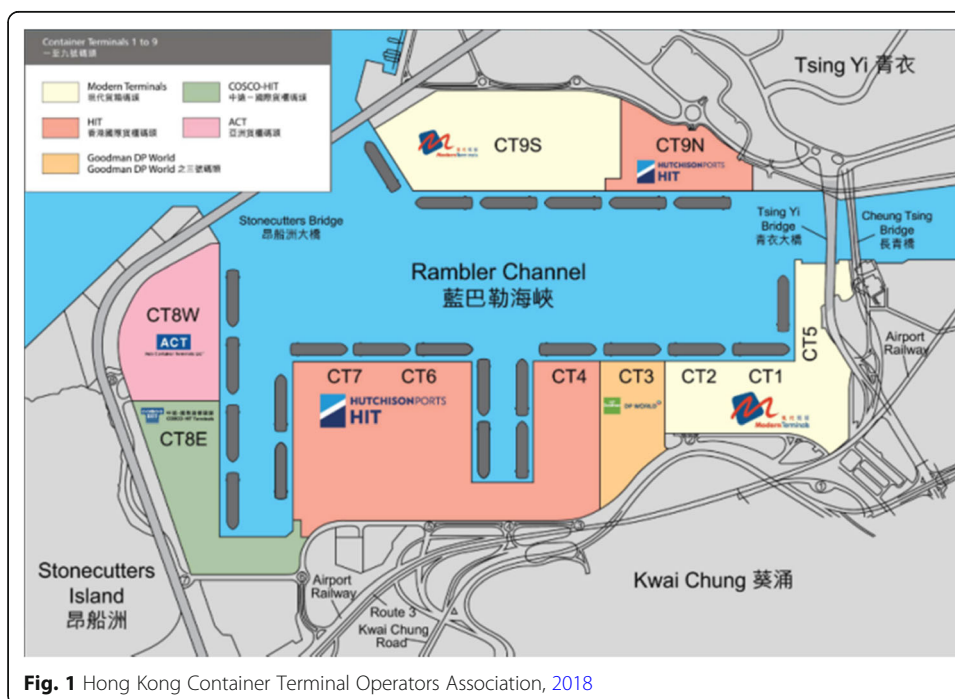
Container Terminals 1 to 9
一至九號碼頭

Modern Terminals
現代貨箱碼頭

COSCO-HIT
中遠－國際貨櫃碼頭

HIT
香港國際貨櫃碼頭

ACT
亞洲貨櫃碼頭

Goodman DP World
Goodman DP World 之三號碼頭

Tsing Yi 青衣

CT9S

Modern Terminals

CT9N

HUTCHISON PORTS HIT

Stonecutters Bridge
昂船洲大橋

Tsing Yi Bridge
青衣大橋

Cheung Tsing Bridge
長青橋

Rambler Channel
藍巴勒海峽

CT8W

ACT

Asia Container Terminals Ltd

CT7 CT6 CT4 CT3 CT2 CT1

CT5

Airport Railway

HUTCHISON PORTS HIT

DP WORLD

Modern Terminals

中遠－國際貨櫃碼頭
COSCO-HIT Terminals

CT8E

Stonecutters Island
昂船洲

Airport Railway

Route 3
Kwai Chung Road

Kwai Chung 葵涌

Fig. 1 Hong Kong Container Terminal Operators Association, 2018